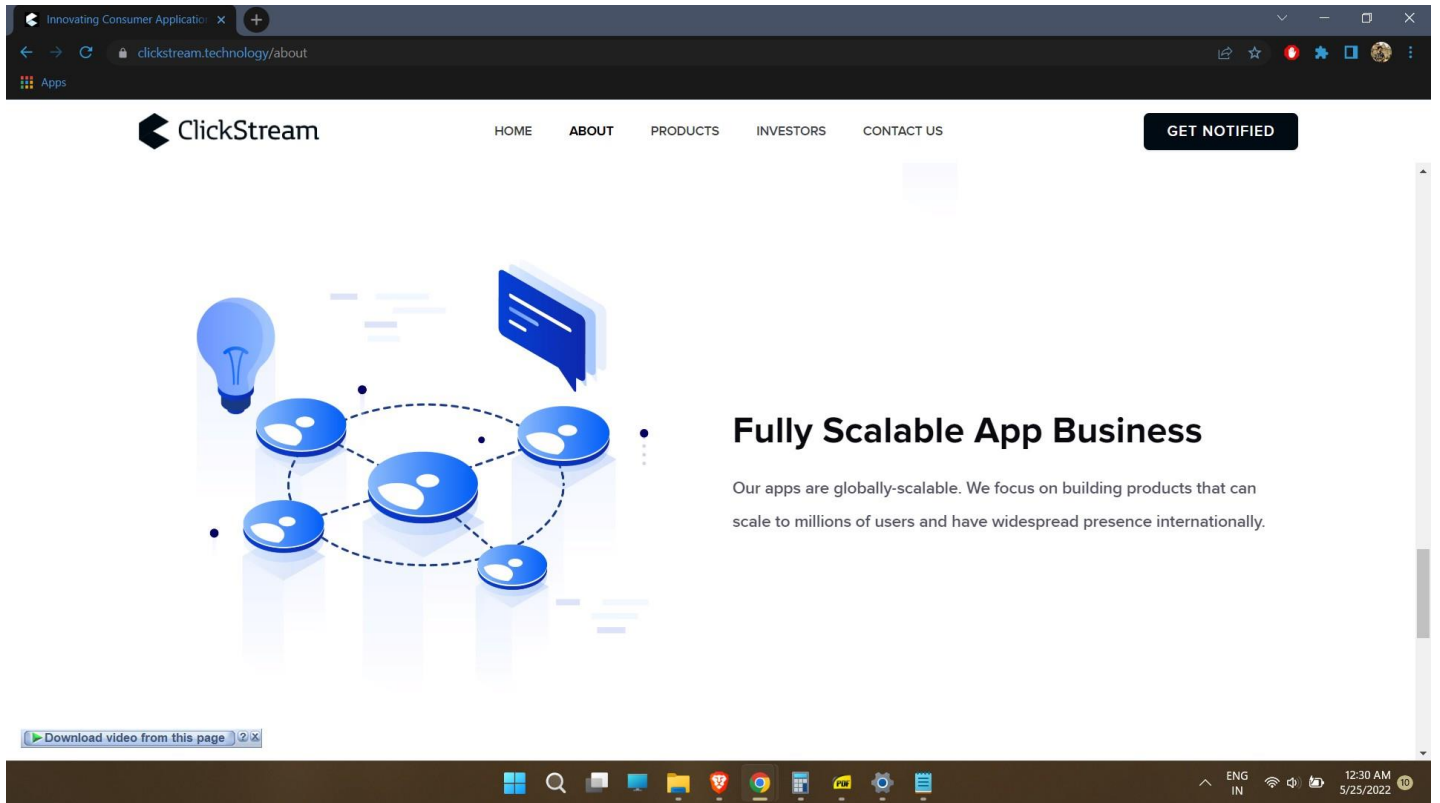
Innovating Consumer Applicatio ×

clickstream.technology/about

Apps

ClickStream

HOME ABOUT PRODUCTS INVESTORS CONTACT US

GET NOTIFIED

Fully Scalable App Business

Our apps are globally-scalable. We focus on building products that can scale to millions of users and have widespread presence internationally.

Download video from this page ? X

ENG IN

12:30 AM 5/25/2022

10